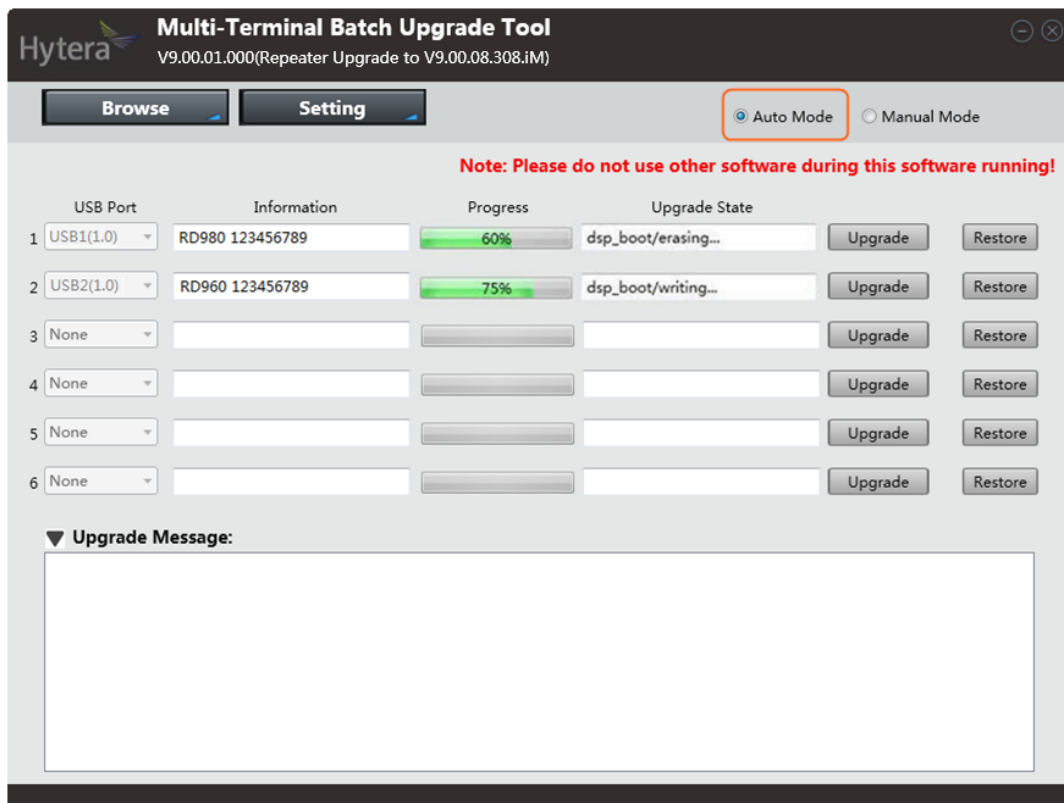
Hytera Multi-Terminal Batch Upgrade Tool
V9.00.01.000(Repeater Upgrade to V9.00.08.308.iM)

Browse Setting Auto Mode Manual Mode

Note: Please do not use other software during this software running!

| | USB Port | Information | Progress | Upgrade State | | |
|---|---|---|---|---|---|---|
| 1 | USB1(1.0) | RD980 123456789 | 60% | dsp_boot/erasing... | Upgrade | Restore |
| 2 | USB2(1.0) | RD960 123456789 | 75% | dsp_boot/writing... | Upgrade | Restore |
| 3 | None | | | | Upgrade | Restore |
| 4 | None | | | | Upgrade | Restore |
| 5 | None | | | | Upgrade | Restore |
| 6 | None | | | | Upgrade | Restore |

Upgrade Message: